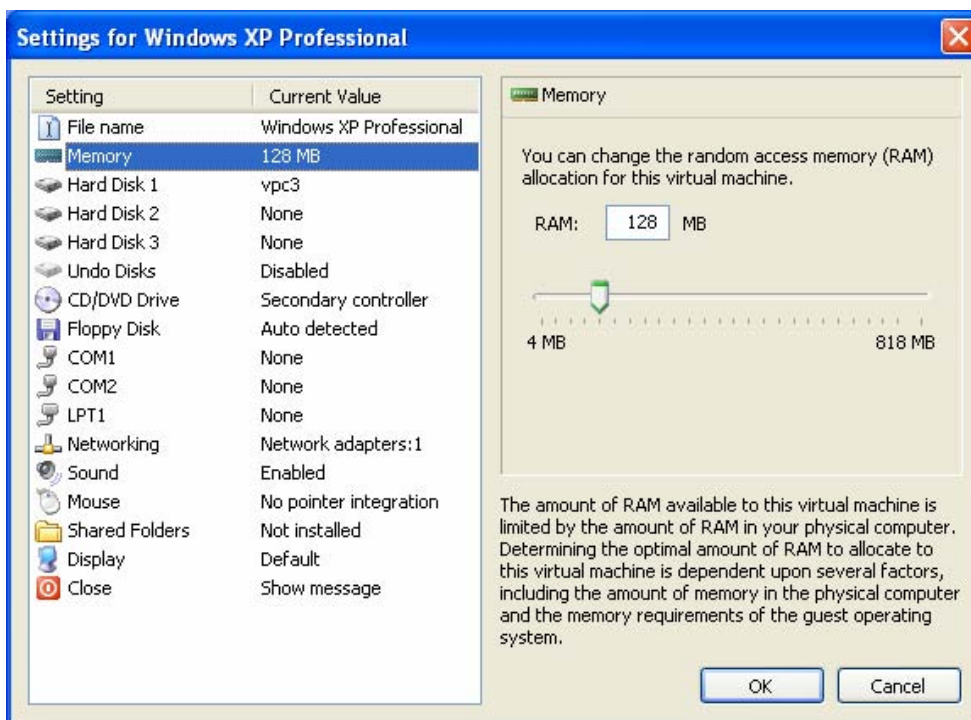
Settings for Windows XP Professional

| Setting | Current Value |
|---|---|
| File name | Windows XP Professional |
| Memory | 128 MB |
| Hard Disk 1 | vpc3 |
| Hard Disk 2 | None |
| Hard Disk 3 | None |
| Undo Disks | Disabled |
| CD/DVD Drive | Secondary controller |
| Floppy Disk | Auto detected |
| COM1 | None |
| COM2 | None |
| LPT1 | None |
| Networking | Network adapters:1 |
| Sound | Enabled |
| Mouse | No pointer integration |
| Shared Folders | Not installed |
| Display | Default |
| Close | Show message |

Memory

You can change the random access memory (RAM) allocation for this virtual machine.

RAM: 128 MB

4 MB

818 MB

The amount of RAM available to this virtual machine is limited by the amount of RAM in your physical computer. Determining the optimal amount of RAM to allocate to this virtual machine is dependent upon several factors, including the amount of memory in the physical computer and the memory requirements of the guest operating system.

OK

Cancel